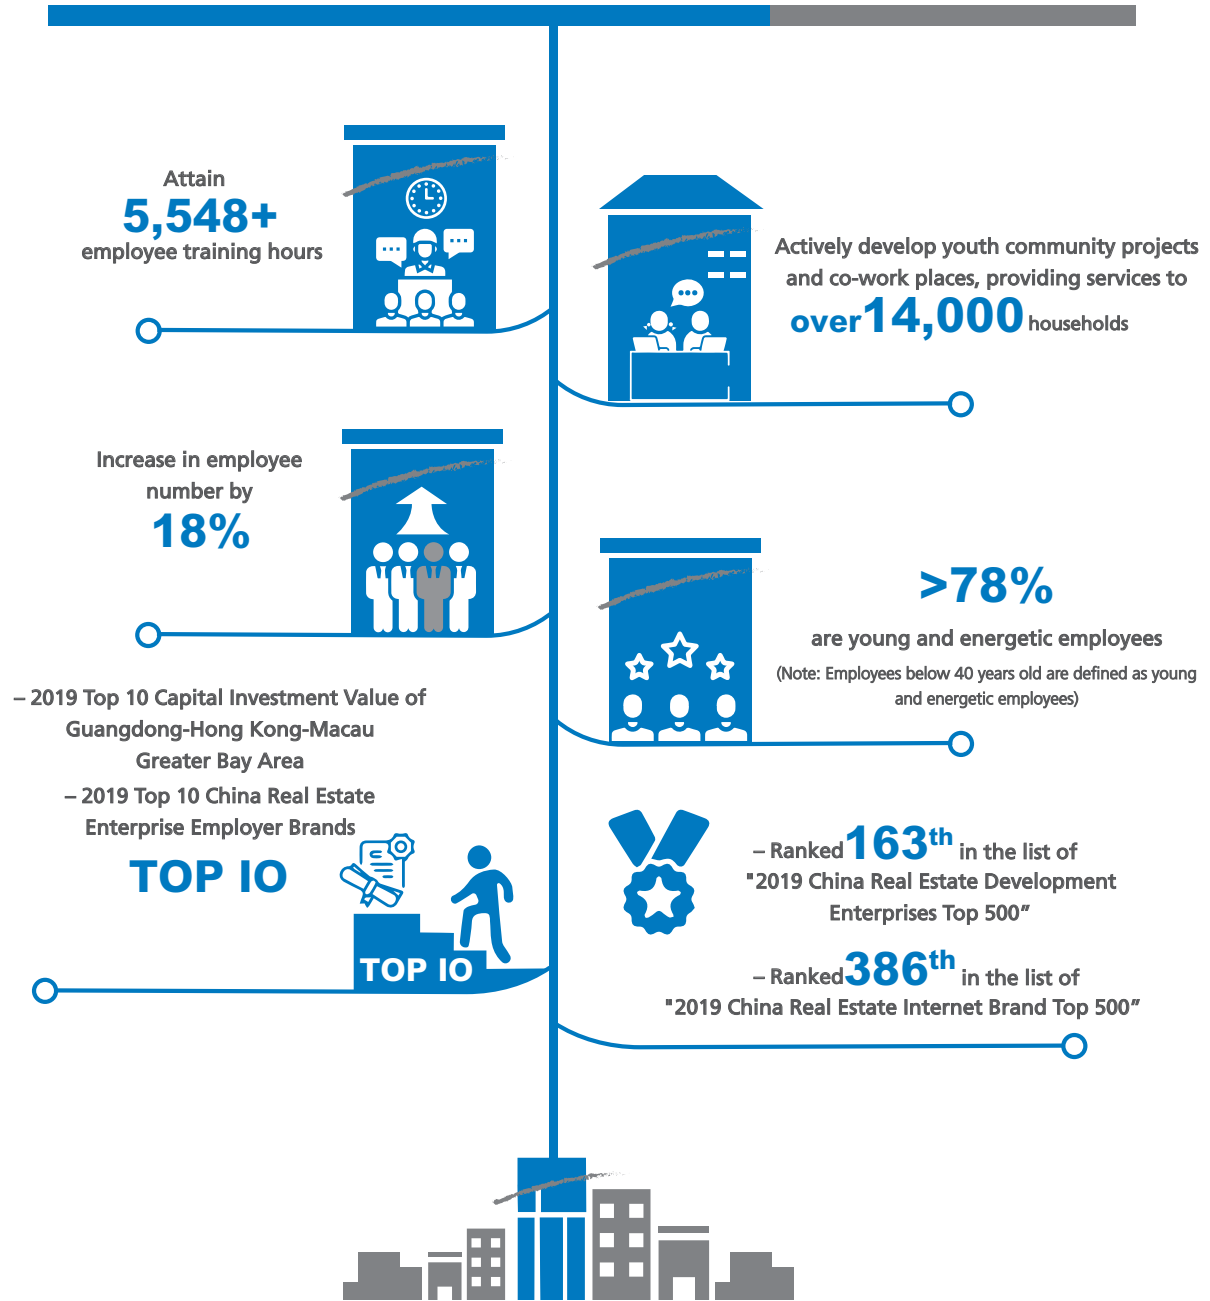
Attain
5,548+
employee training hours

Actively develop youth community projects and co-work places, providing services to over14,000 households

Increase in employee number by
18%

>78%
are young and energetic employees
(Note: Employees below 40 years old are defined as young and energetic employees)

– 2019 Top 10 Capital Investment Value of Guangdong-Hong Kong-Macau Greater Bay Area
– 2019 Top 10 China Real Estate Enterprise Employer Brands
TOP IO

TOP IO

– Ranked163th in the list of "2019 China Real Estate Development Enterprises Top 500"

– Ranked386th in the list of "2019 China Real Estate Internet Brand Top 500"